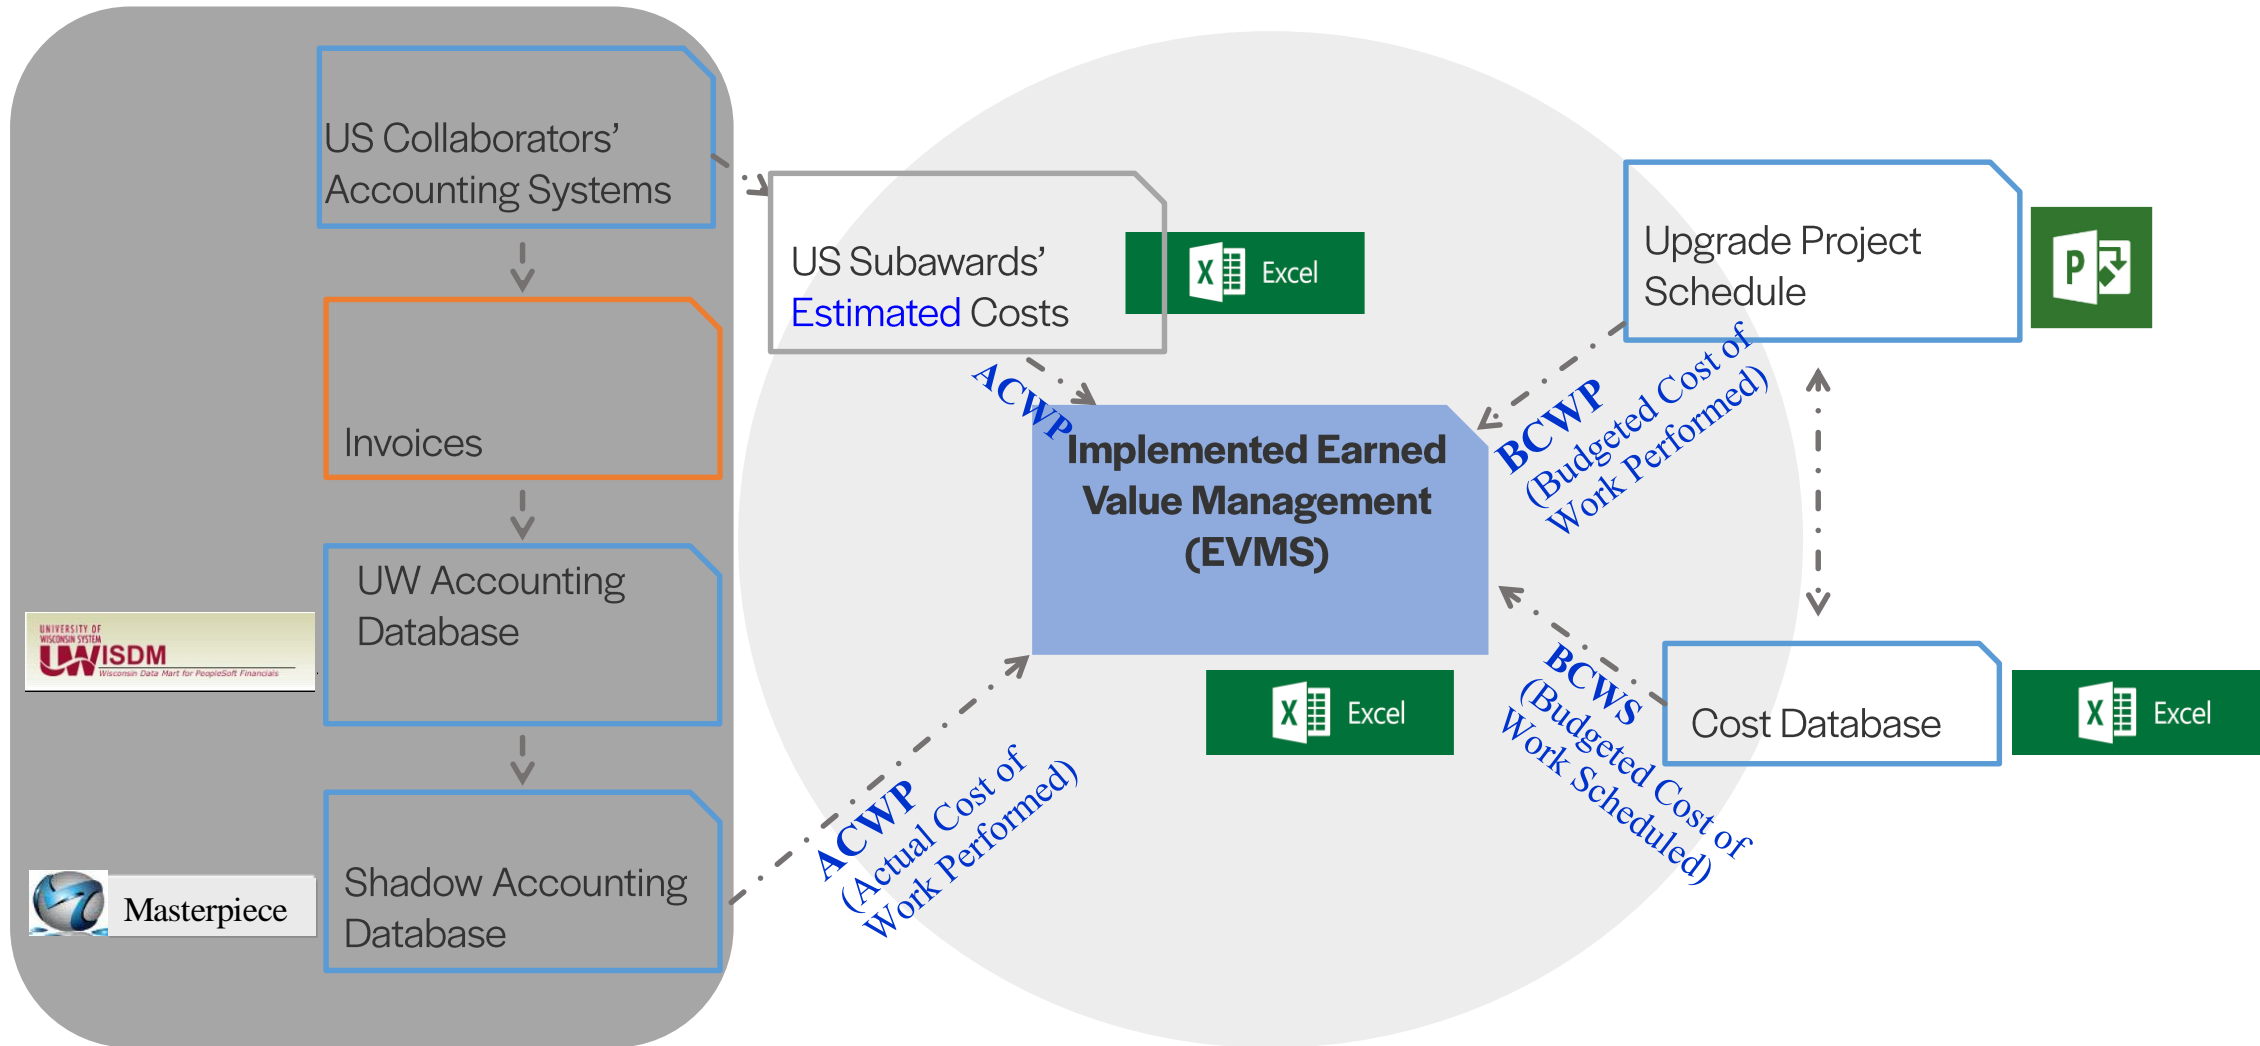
US Collaborators' Accounting Systems

Invoices

UNIVERSITY OF WISCONSIN SYSTEM UWISDM Wisconsin Data Mart for PeopleSoft Financials

UW Accounting Database

Masterpiece

Shadow Accounting Database

US Subawards' Estimated Costs

Excel

ACWP

Implemented Earned Value Management (EVMS)

Excel

ACWP (Actual Cost of Work Performed)

Upgrade Project Schedule

P

BCWP (Budgeted Cost of Work Performed)

Cost Database

Excel

BCWS (Budgeted Cost of Work Scheduled)